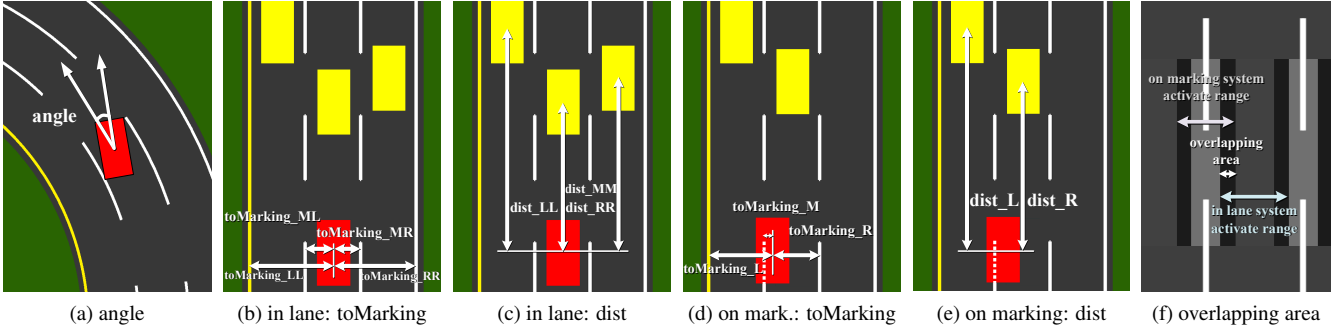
angle

toMarking_ML

toMarking_MR

toMarking_LL

toMarking_RR

dist_MM

dist_LL

dist_RR

toMarking_M

toMarking_R

toMarking_L

dist_L

dist_R

on marking system activate range

overlapping area

in lane system activate range

(a) angle

(b) in lane: toMarking

(c) in lane: dist

(d) on mark.: toMarking

(e) on marking: dist

(f) overlapping area